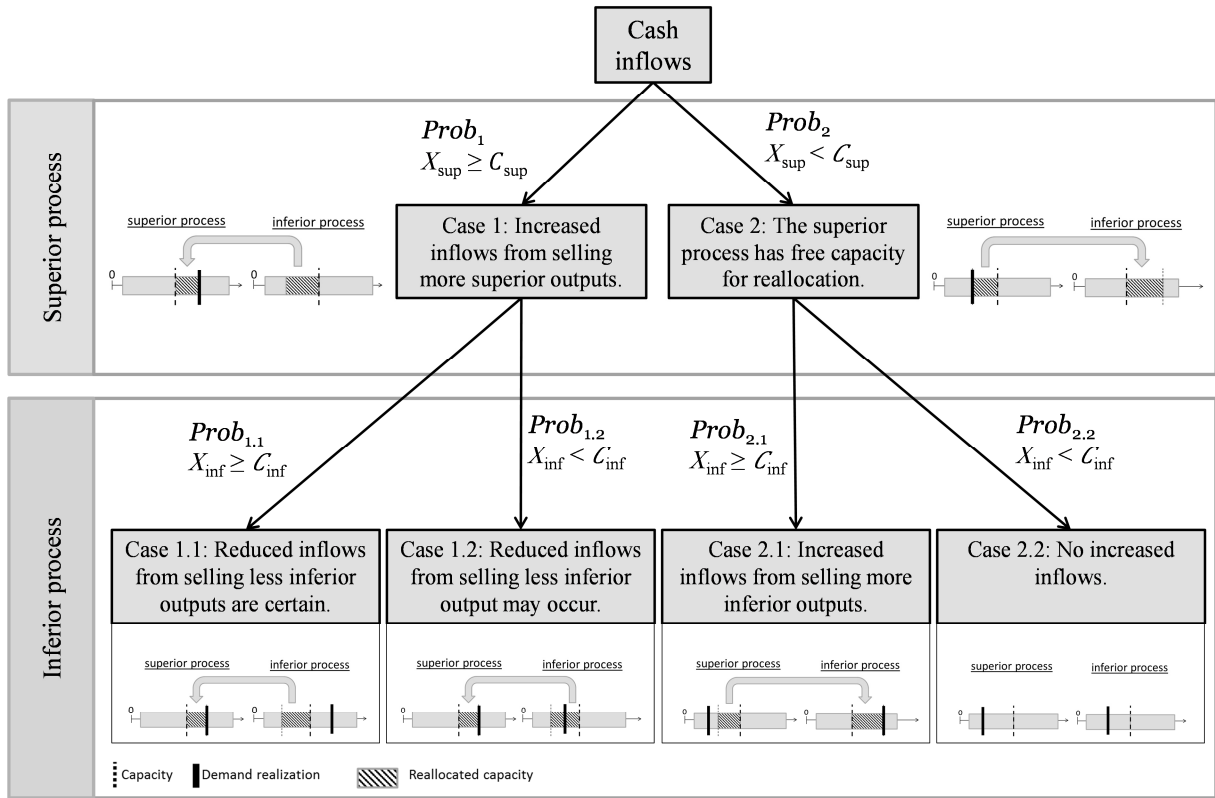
Cash inflows

Superior process

$Prob_1$
$X_{\text{sup}} \geq C_{\text{sup}}$

$Prob_2$
$X_{\text{sup}} < C_{\text{sup}}$

superior process inferior process
0 0

Case 1: Increased inflows from selling more superior outputs.

Case 2: The superior process has free capacity for reallocation.

superior process inferior process
0 0

Inferior process

$Prob_{1.1}$
$X_{\text{inf}} \geq C_{\text{inf}}$

$Prob_{1.2}$
$X_{\text{inf}} < C_{\text{inf}}$

$Prob_{2.1}$
$X_{\text{inf}} \geq C_{\text{inf}}$

$Prob_{2.2}$
$X_{\text{inf}} < C_{\text{inf}}$

Case 1.1: Reduced inflows from selling less inferior outputs are certain.

superior process inferior process
0 0

Case 1.2: Reduced inflows from selling less inferior output may occur.

superior process inferior process
0 0

Case 2.1: Increased inflows from selling more inferior outputs.

superior process inferior process
0 0

Case 2.2: No increased inflows.

superior process inferior process
0 0

Capacity Demand realization Reallocated capacity